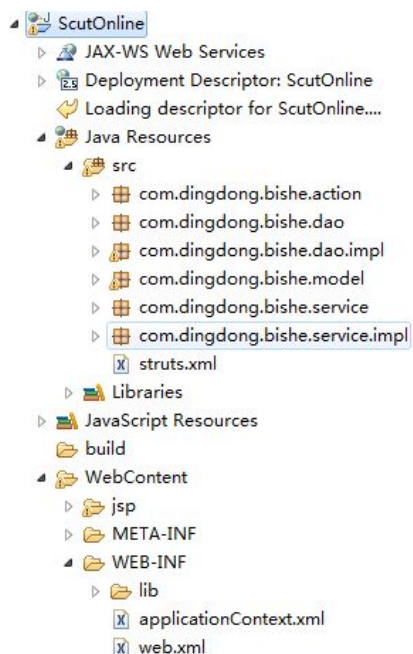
ScutOnline
JAX-WS Web Services
Deployment Descriptor: ScutOnline
Loading descriptor for ScutOnline....
Java Resources
src
com.dingdong.bishe.action
com.dingdong.bishe.dao
com.dingdong.bishe.dao.impl
com.dingdong.bishe.model
com.dingdong.bishe.service
com.dingdong.bishe.service.impl
struts.xml
Libraries
JavaScript Resources
build
WebContent
jsp
META-INF
WEB-INF
lib
applicationContext.xml
web.xml